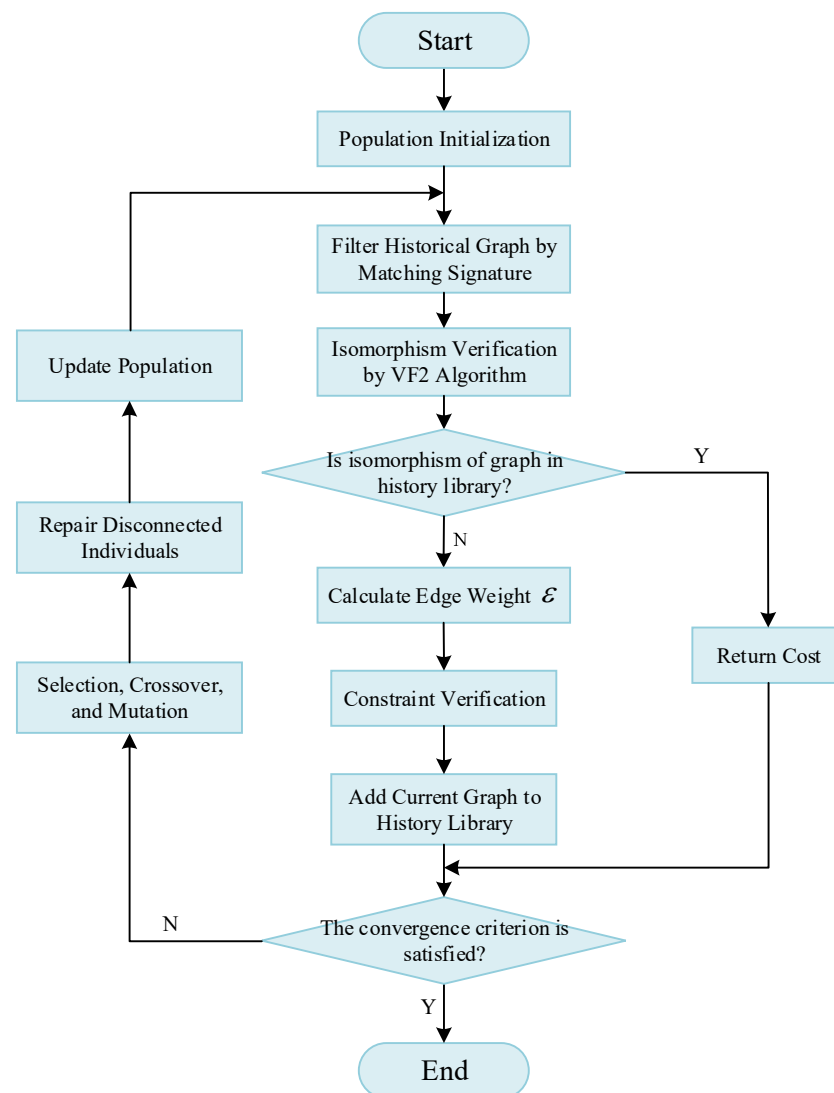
Start

Population Initialization

Filter Historical Graph by Matching Signature

Isomorphism Verification by VF2 Algorithm

Is isomorphism of graph in history library?

Y

N

Calculate Edge Weight $\varepsilon$

Return Cost

Constraint Verification

Add Current Graph to History Library

The convergence criterion is satisfied?

N

Y

End

Update Population

Repair Disconnected Individuals

Selection, Crossover, and Mutation